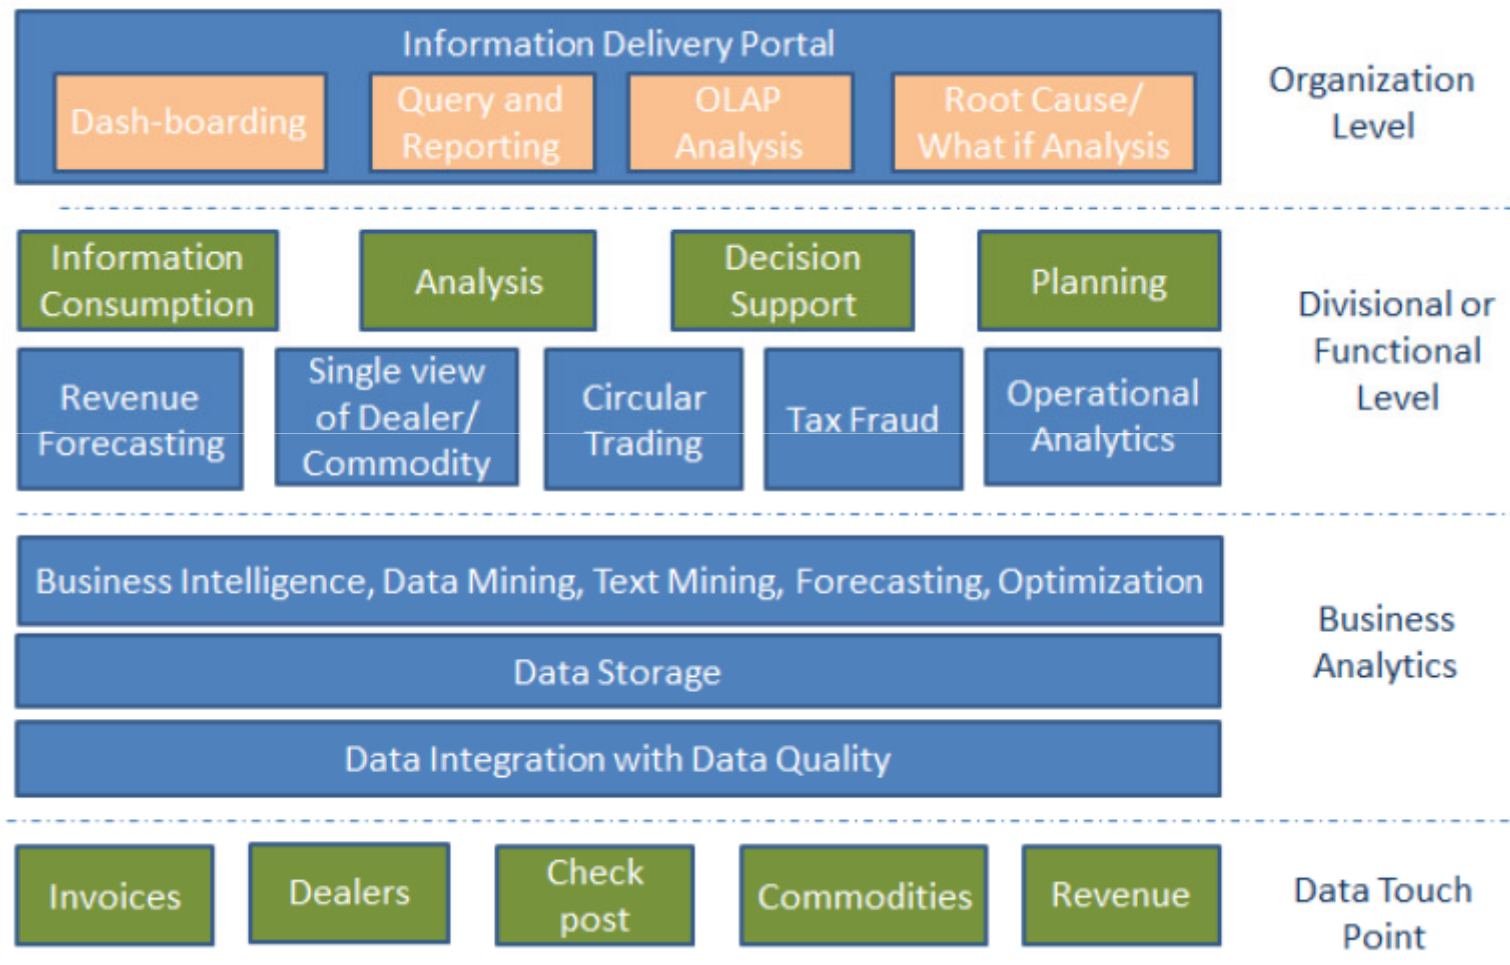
Information Delivery Portal

Dash-boarding

Query and Reporting

OLAP Analysis

Root Cause/ What if Analysis

Organization Level

Information Consumption

Analysis

Decision Support

Planning

Revenue Forecasting

Single view of Dealer/ Commodity

Circular Trading

Tax Fraud

Operational Analytics

Divisional or Functional Level

Business Intelligence, Data Mining, Text Mining, Forecasting, Optimization

Data Storage

Data Integration with Data Quality

Business Analytics

Invoices

Dealers

Check post

Commodities

Revenue

Data Touch Point